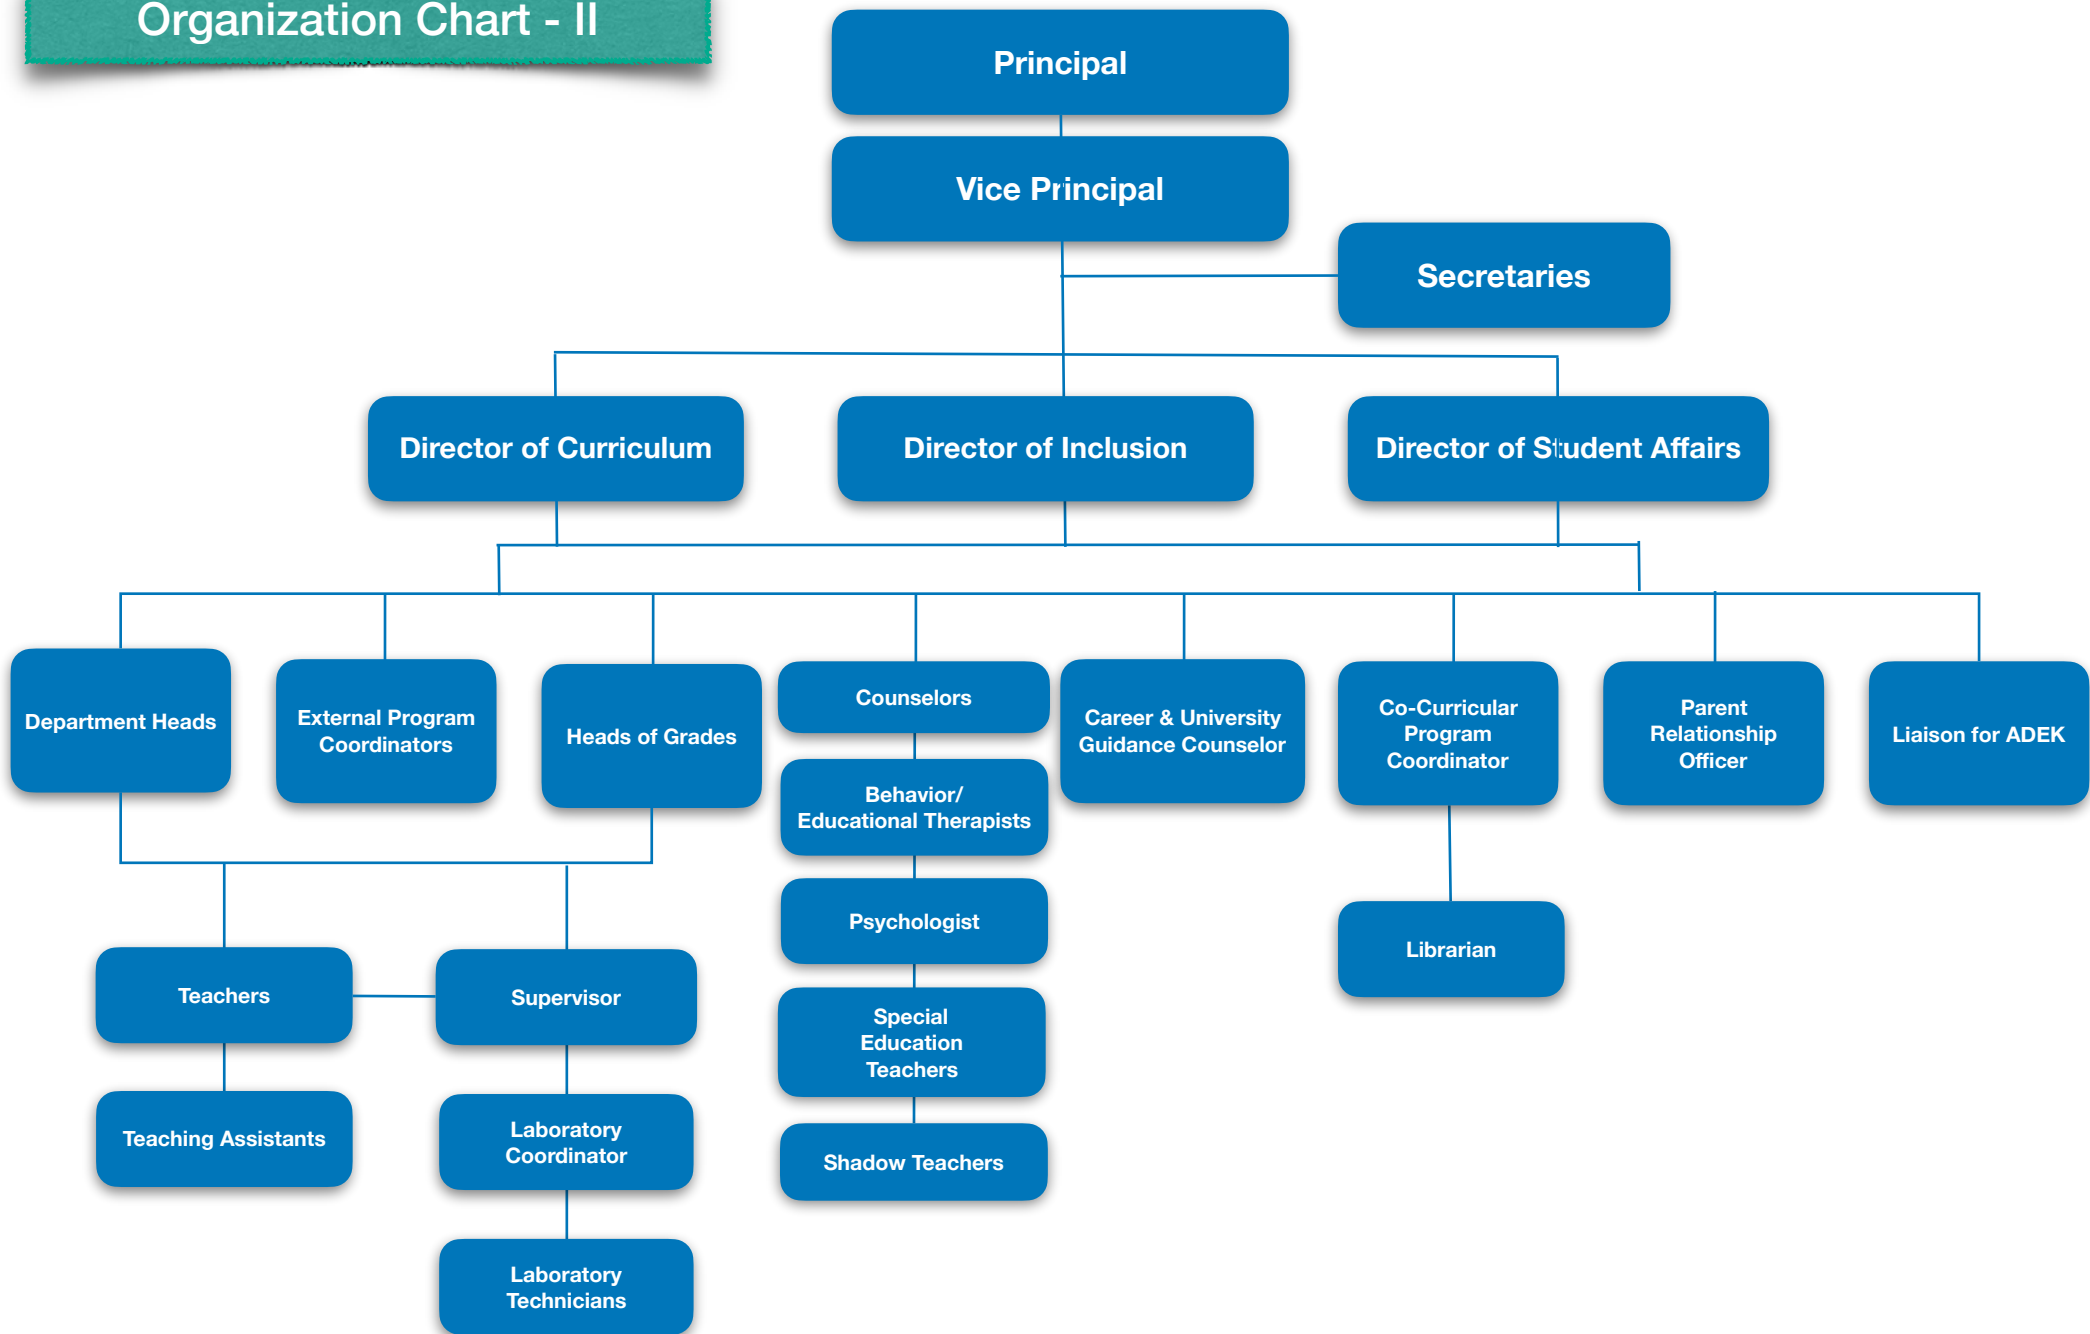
Organization Chart - II

Principal

Vice Principal

Secretaries

Director of Curriculum

Director of Inclusion

Director of Student Affairs

Department Heads

External Program Coordinators

Heads of Grades

Counselors

Career & University Guidance Counselor

Co-Curricular Program Coordinator

Parent Relationship Officer

Liaison for ADEK

Behavior/ Educational Therapists

Psychologist

Librarian

Teachers

Supervisor

Special Education Teachers

Teaching Assistants

Laboratory Coordinator

Shadow Teachers

Laboratory Technicians